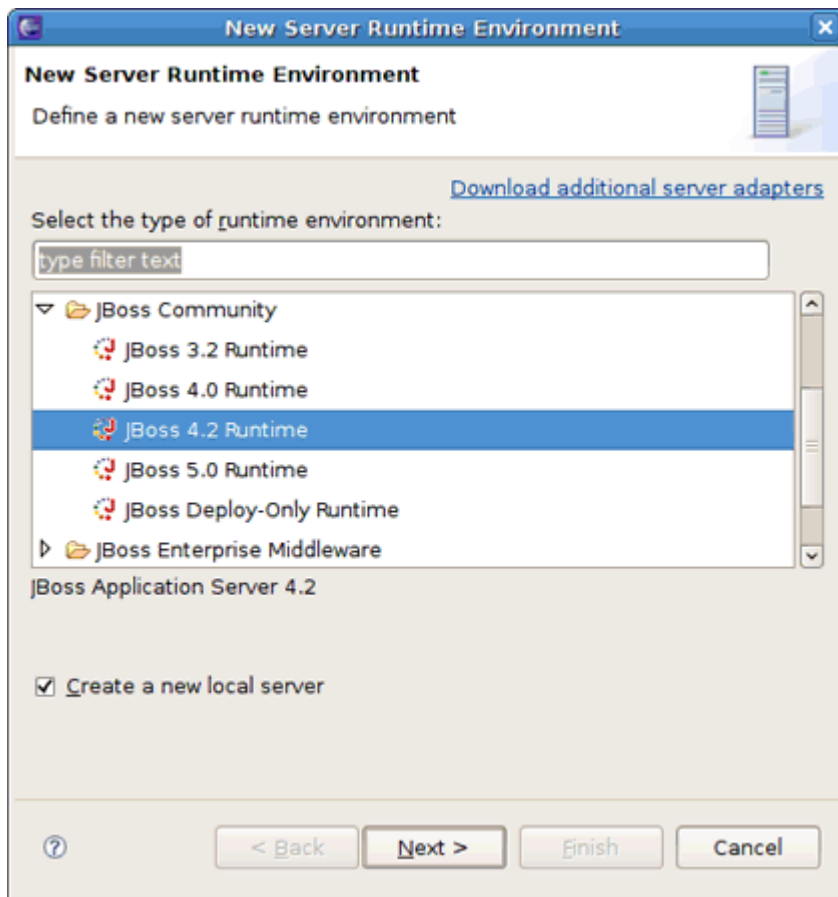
New Server Runtime Environment

New Server Runtime Environment

Define a new server runtime environment

Download additional server adapters

Select the type of runtime environment:

type filter text

JBoss Community
JBoss 3.2 Runtime
JBoss 4.0 Runtime
JBoss 4.2 Runtime
JBoss 5.0 Runtime
JBoss Deploy-Only Runtime
JBoss Enterprise Middleware

JBoss Application Server 4.2

Create a new local server

?

< Back
Next >
Finish
Cancel